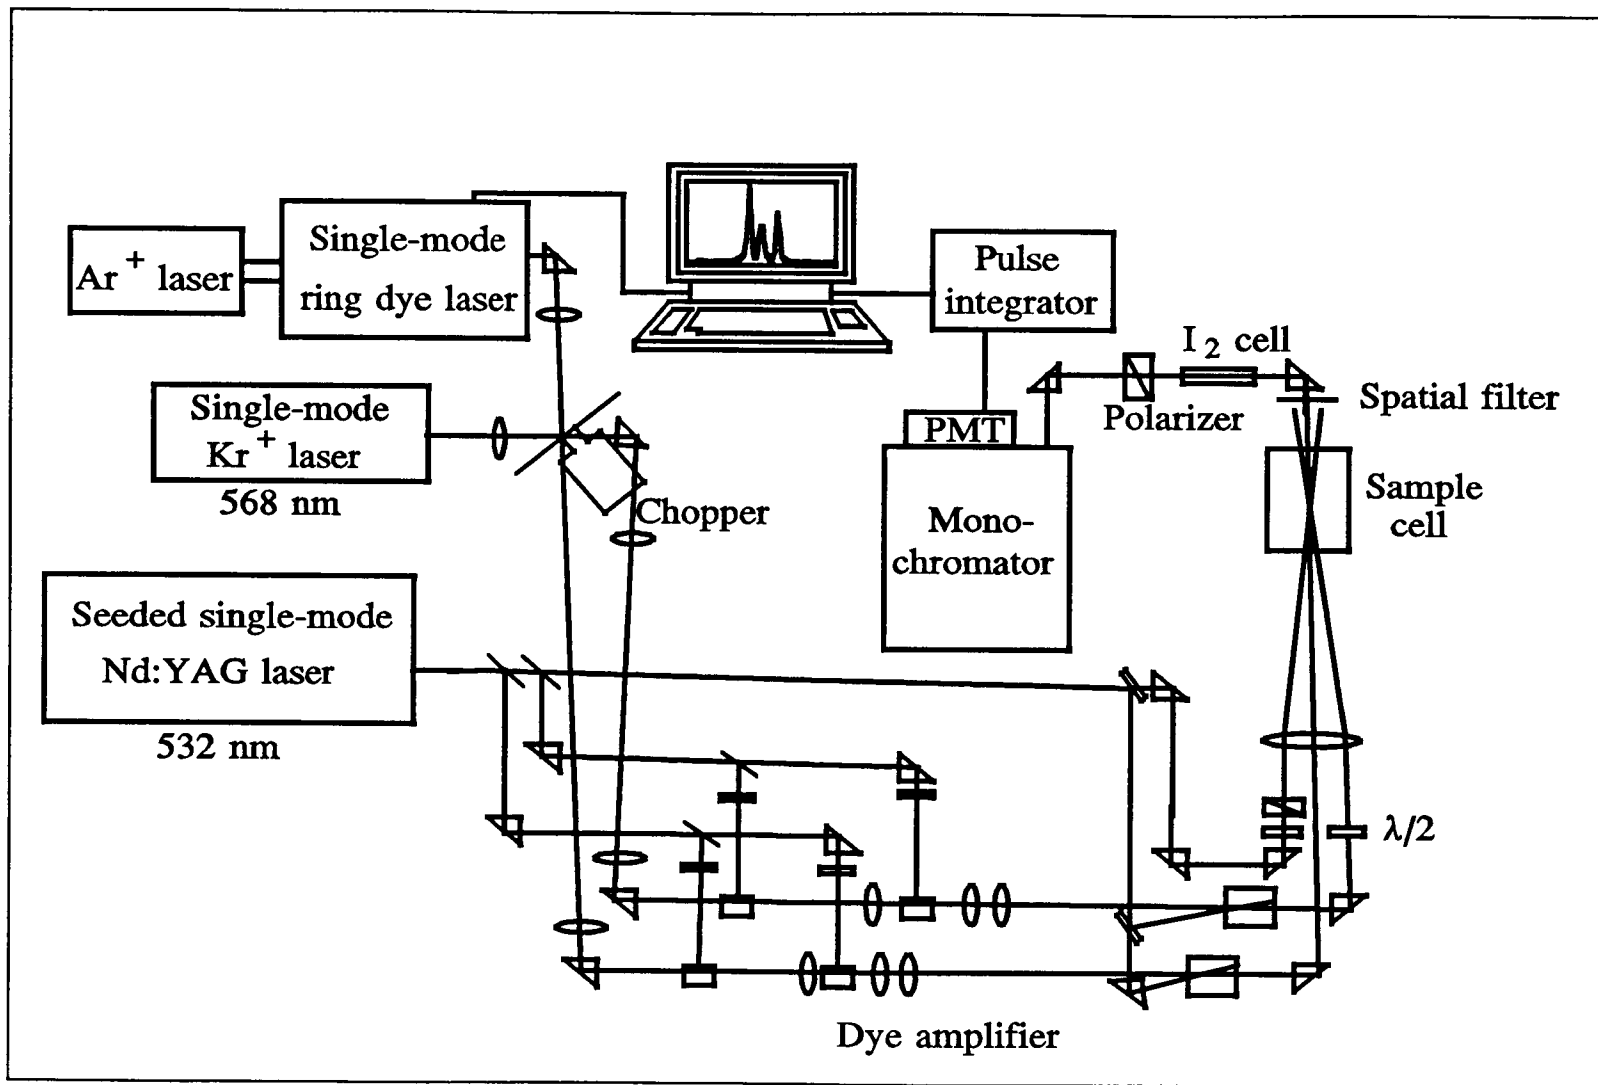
$Ar^+$ laser

Single-mode ring dye laser

Pulse integrator

$I_2$ cell

Single-mode $Kr^+$ laser

568 nm

PMT

Polarizer

Spatial filter

Sample cell

Chopper

Mono-chromator

Seeded single-mode Nd:YAG laser

532 nm

$\lambda/2$

Dye amplifier